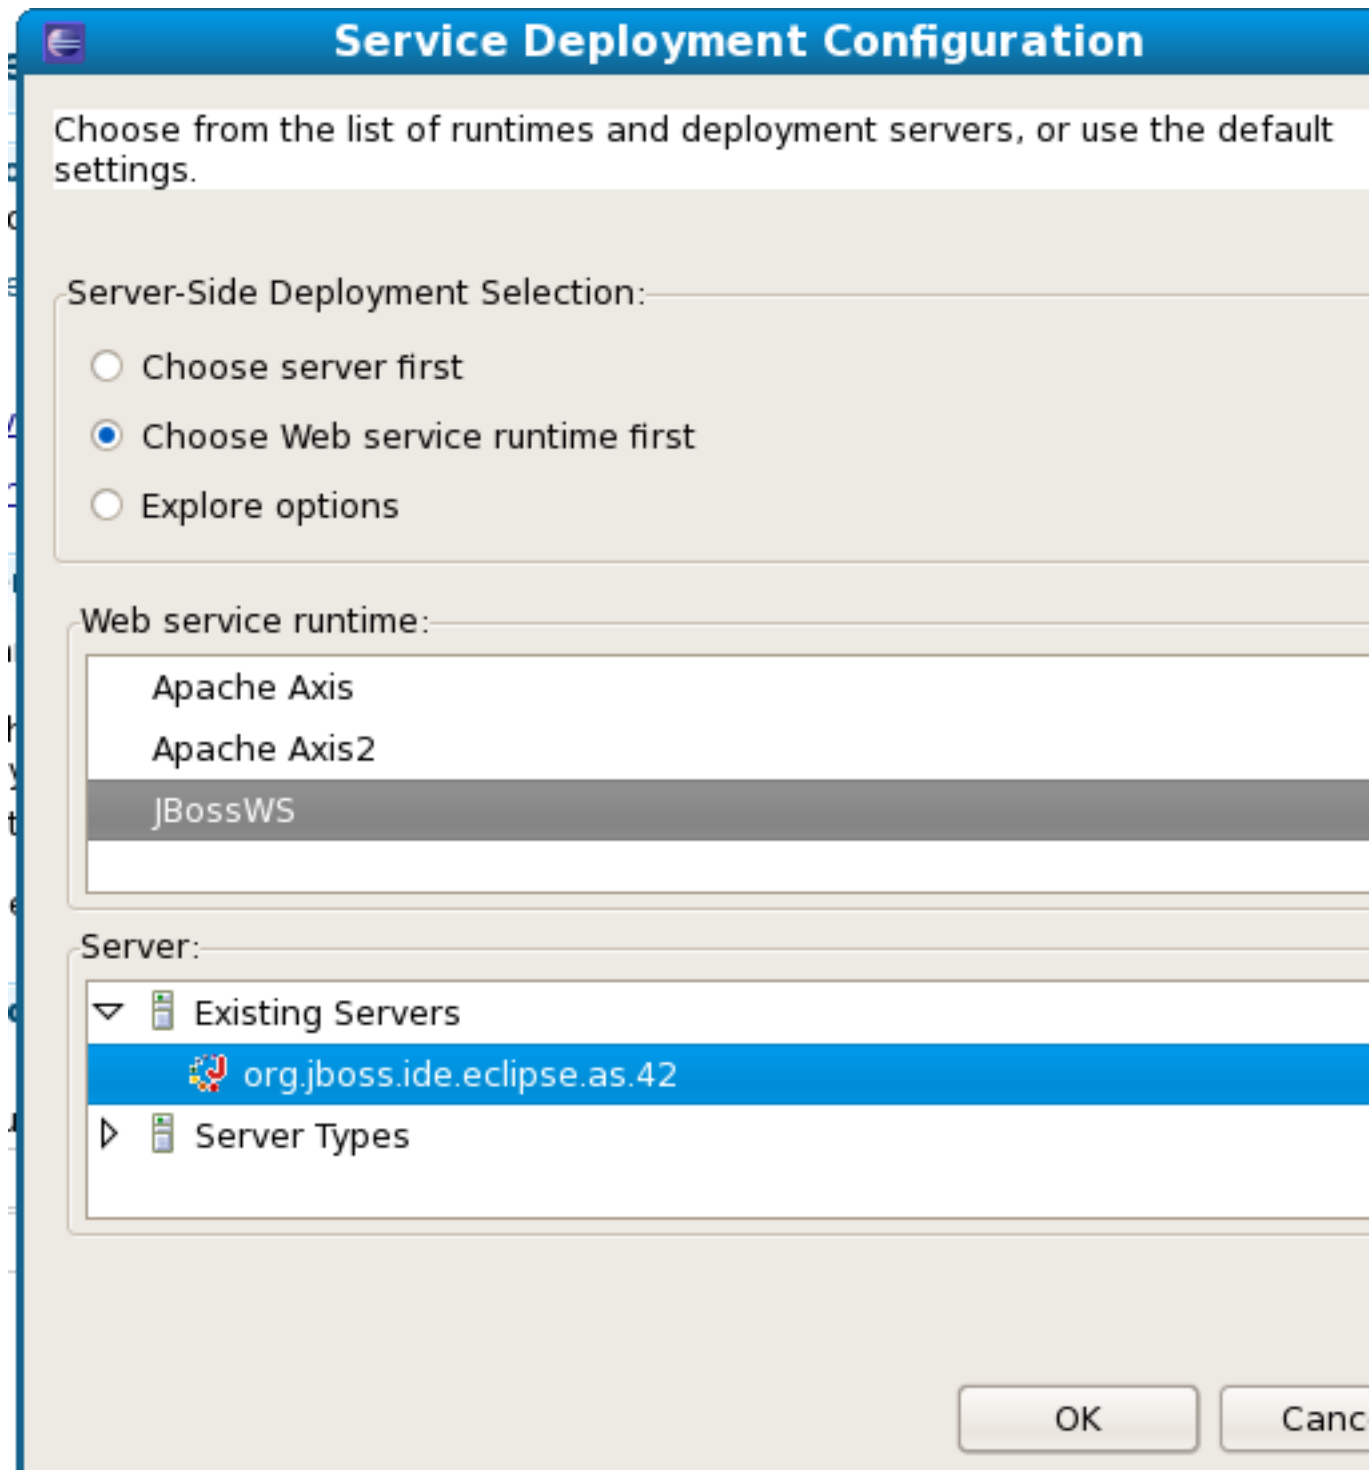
Service Deployment Configuration

Choose from the list of runtimes and deployment servers, or use the default settings.

Server-Side Deployment Selection:

Choose server first

Choose Web service runtime first

Explore options

Web service runtime:

Apache Axis

Apache Axis2

JBossWS

Server:

Existing Servers

org.jboss.ide.eclipse.as.42

Server Types

OK

Canc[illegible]